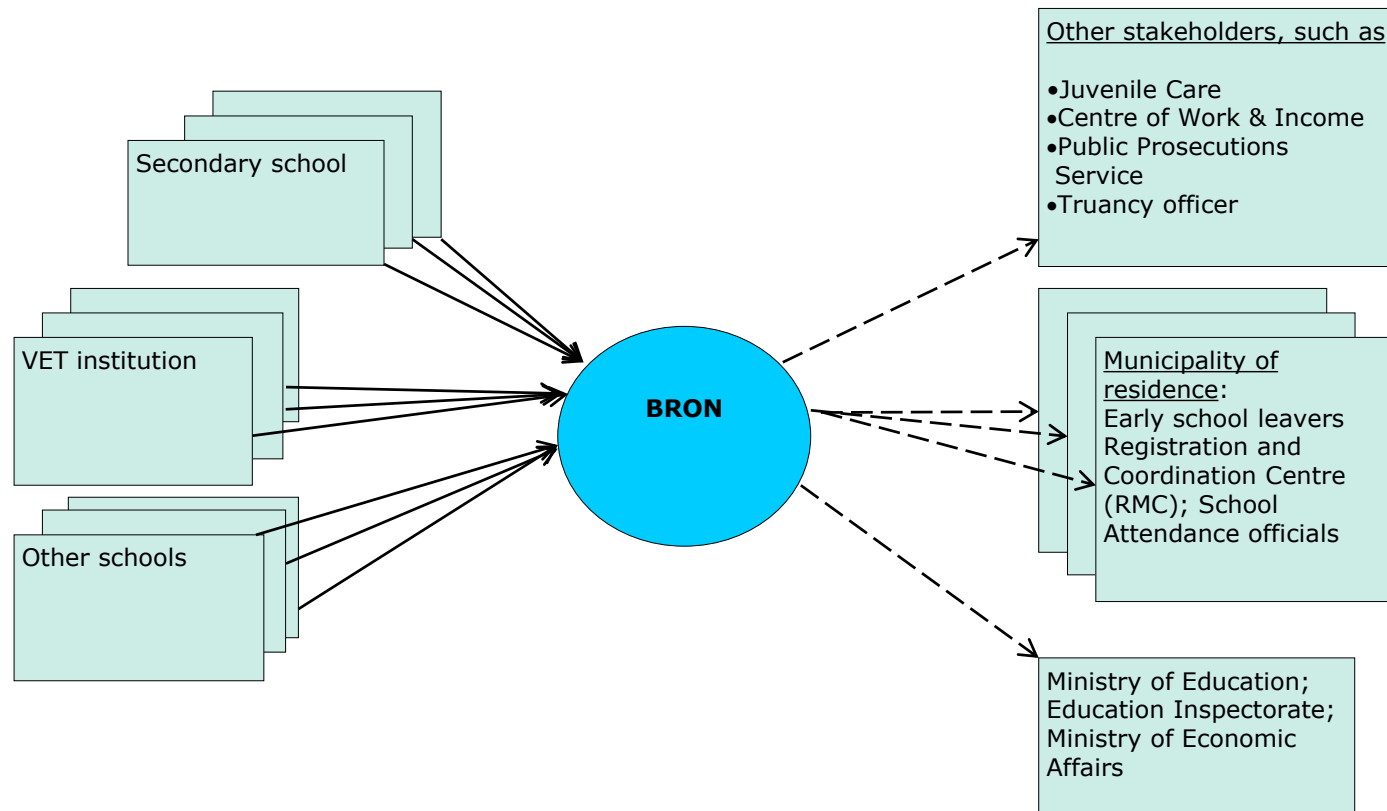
Secondary school

VET institution

Other schools

BRON

Other stakeholders, such as

•Juvenile Care
•Centre of Work & Income
•Public Prosecutions Service
•Truancy officer

Municipality of residence:
Early school leavers Registration and Coordination Centre (RMC); School Attendance officials

Ministry of Education; Education Inspectorate; Ministry of Economic Affairs